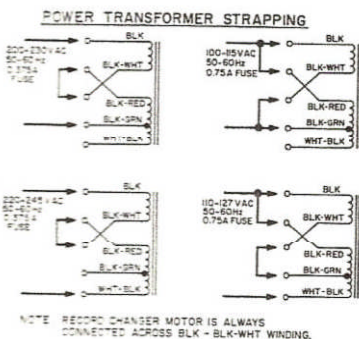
POWER TRANSFORMER STRAPPING

200-230VAC
50-60Hz
0.375A
FUSE

BLK
BLK-WHT
BLK-RED
BLK-GRN
WHT-BLK

100-115VAC
50-60Hz
0.75A FUSE

BLK
BLK-WHT
BLK-RED
BLK-GRN
WHT-BLK

220-245VAC
50-60Hz
0.375A
FUSE

BLK
BLK-WHT
BLK-RED
BLK-GRN
WHT-BLK

110-127VAC
50-60Hz
0.75A FUSE

BLK
BLK-WHT
BLK-RED
BLK-GRN
WHT-BLK

NOTE: RECORD CHANGER MOTOR IS ALWAYS CONNECTED ACROSS BLK - BLK-WHT WINDING.